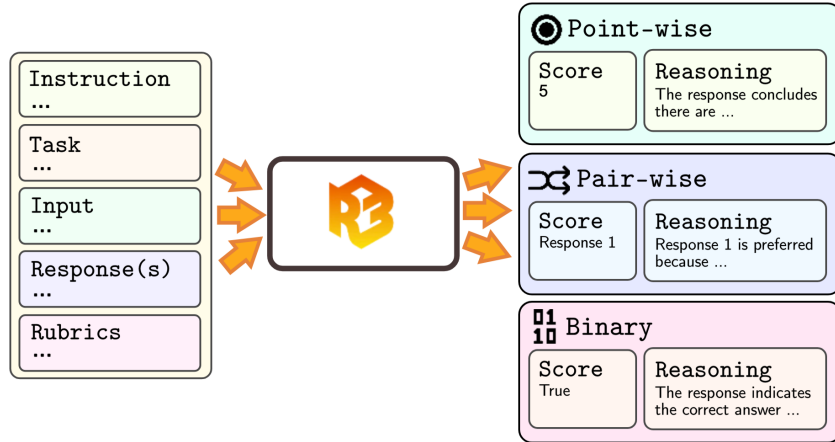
Instruction
...

Task
...

Input
...

Response(s)
...

Rubrics
...

R3

Point-wise

Score
5

Reasoning
The response concludes there are ...

Pair-wise

Score
Response 1

Reasoning
Response 1 is preferred because ...

01
10 Binary

Score
True

Reasoning
The response indicates the correct answer ...